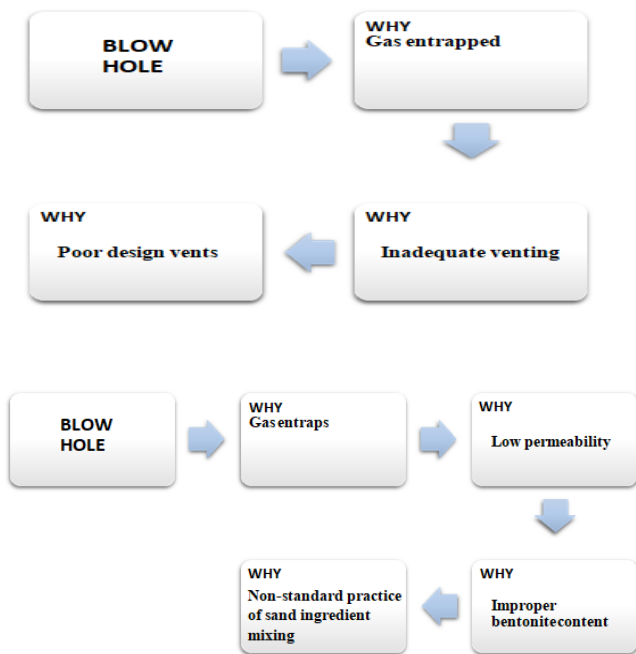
BLOW HOLE

WHY
Gas entrapped

WHY
Inadequate venting

WHY
Poor design vents

BLOW HOLE

WHY
Gasentraps

WHY
Low permeability

WHY
Improper bentonitecontent

WHY
Non-standard practice of sand ingredient mixing